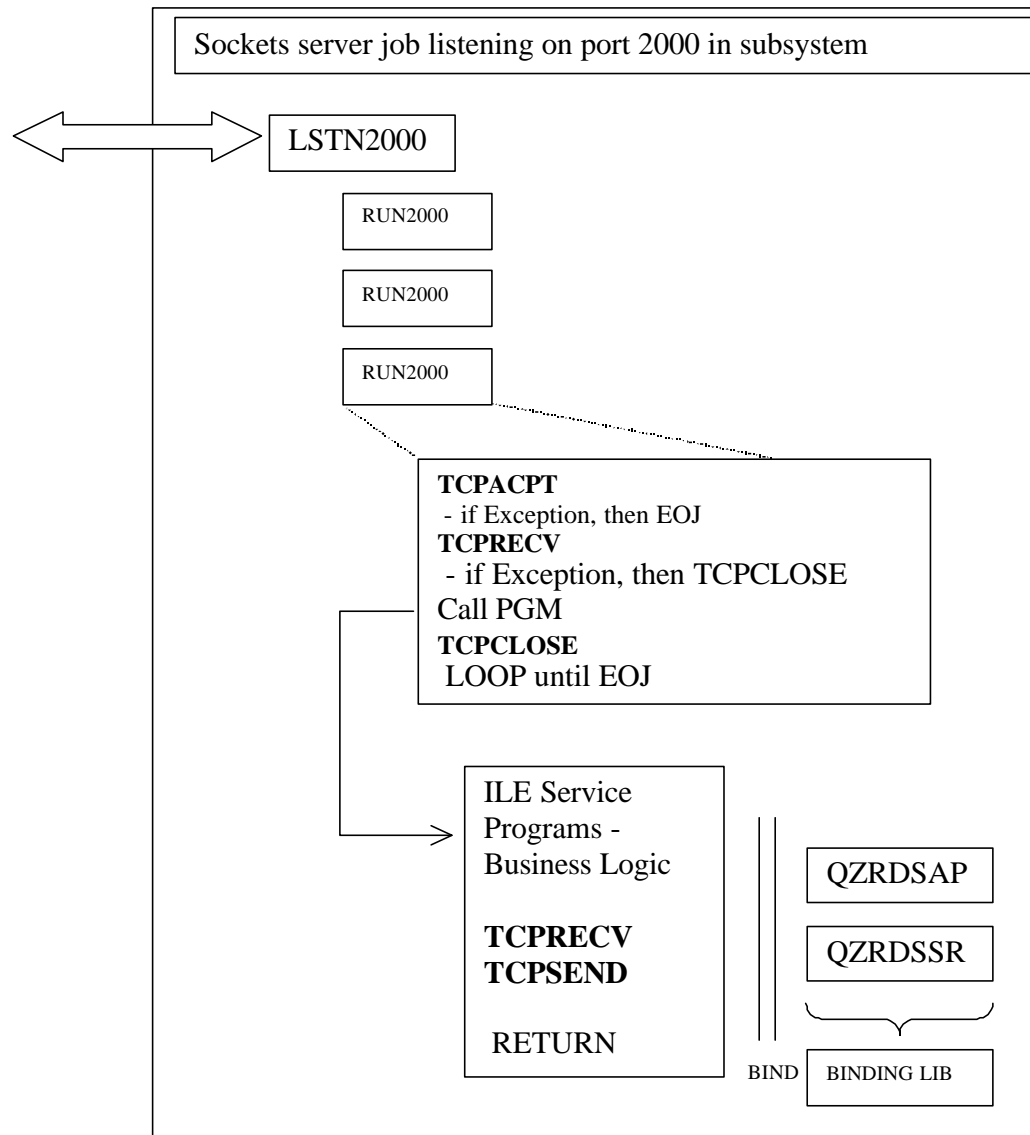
Sockets server job listening on port 2000 in subsystem

LSTN2000

RUN2000

RUN2000

RUN2000

**TCPACPT**
- if Exception, then EOJ
**TCPRECV**
- if Exception, then TCPCLOSE
Call PGM
**TCPCLOSE**
LOOP until EOJ

ILE Service Programs - Business Logic

**TCPRECV**
**TCPSEND**

RETURN

QZRDSAP

QZRDSSR

BIND

BINDING LIB